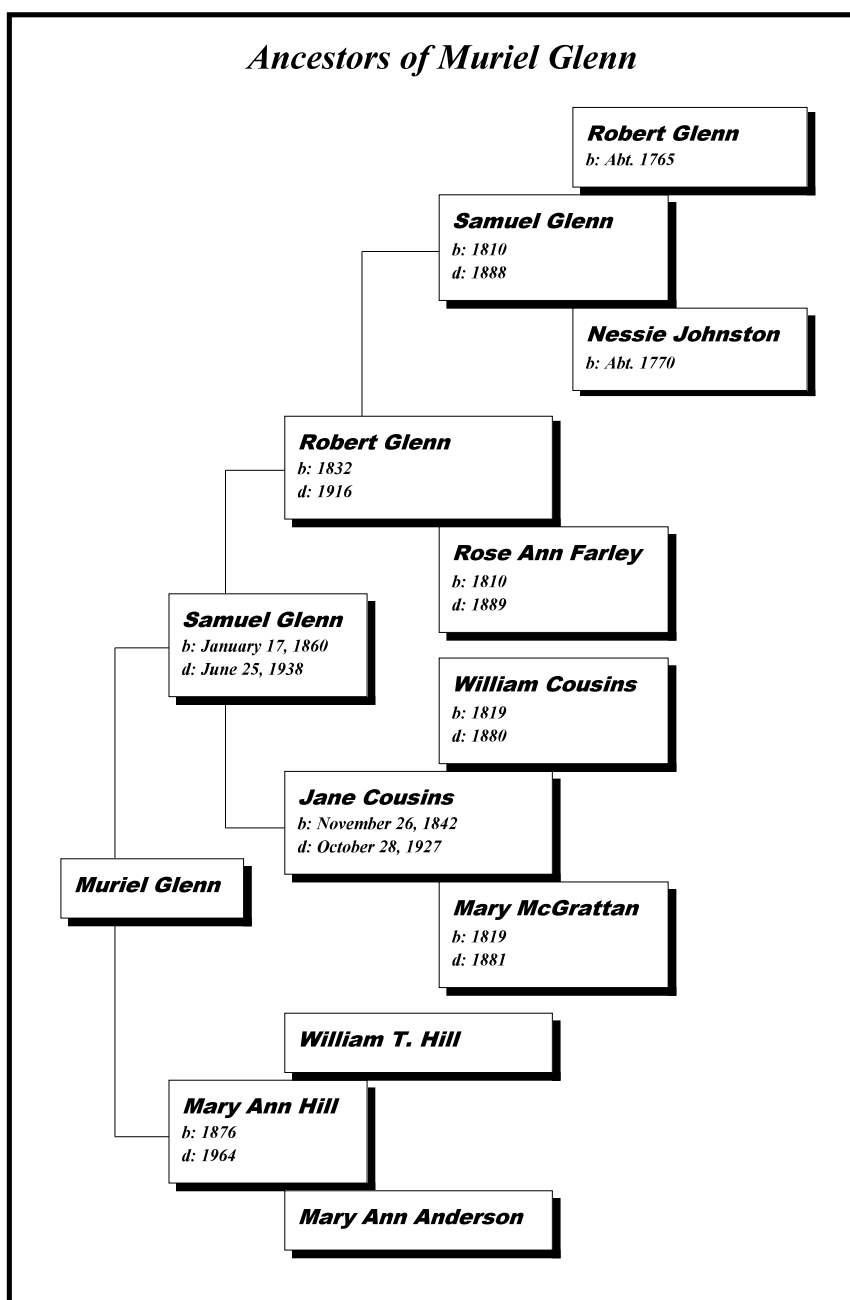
Ancestors of Muriel Glenn

Robert Glenn
b: Abt. 1765

Samuel Glenn
b: 1810
d: 1888

Nessie Johnston
b: Abt. 1770

Robert Glenn
b: 1832
d: 1916

Rose Ann Farley
b: 1810
d: 1889

Samuel Glenn
b: January 17, 1860
d: June 25, 1938

William Cousins
b: 1819
d: 1880

Jane Cousins
b: November 26, 1842
d: October 28, 1927

Muriel Glenn

Mary McGrattan
b: 1819
d: 1881

William T. Hill

Mary Ann Hill
b: 1876
d: 1964

Mary Ann Anderson